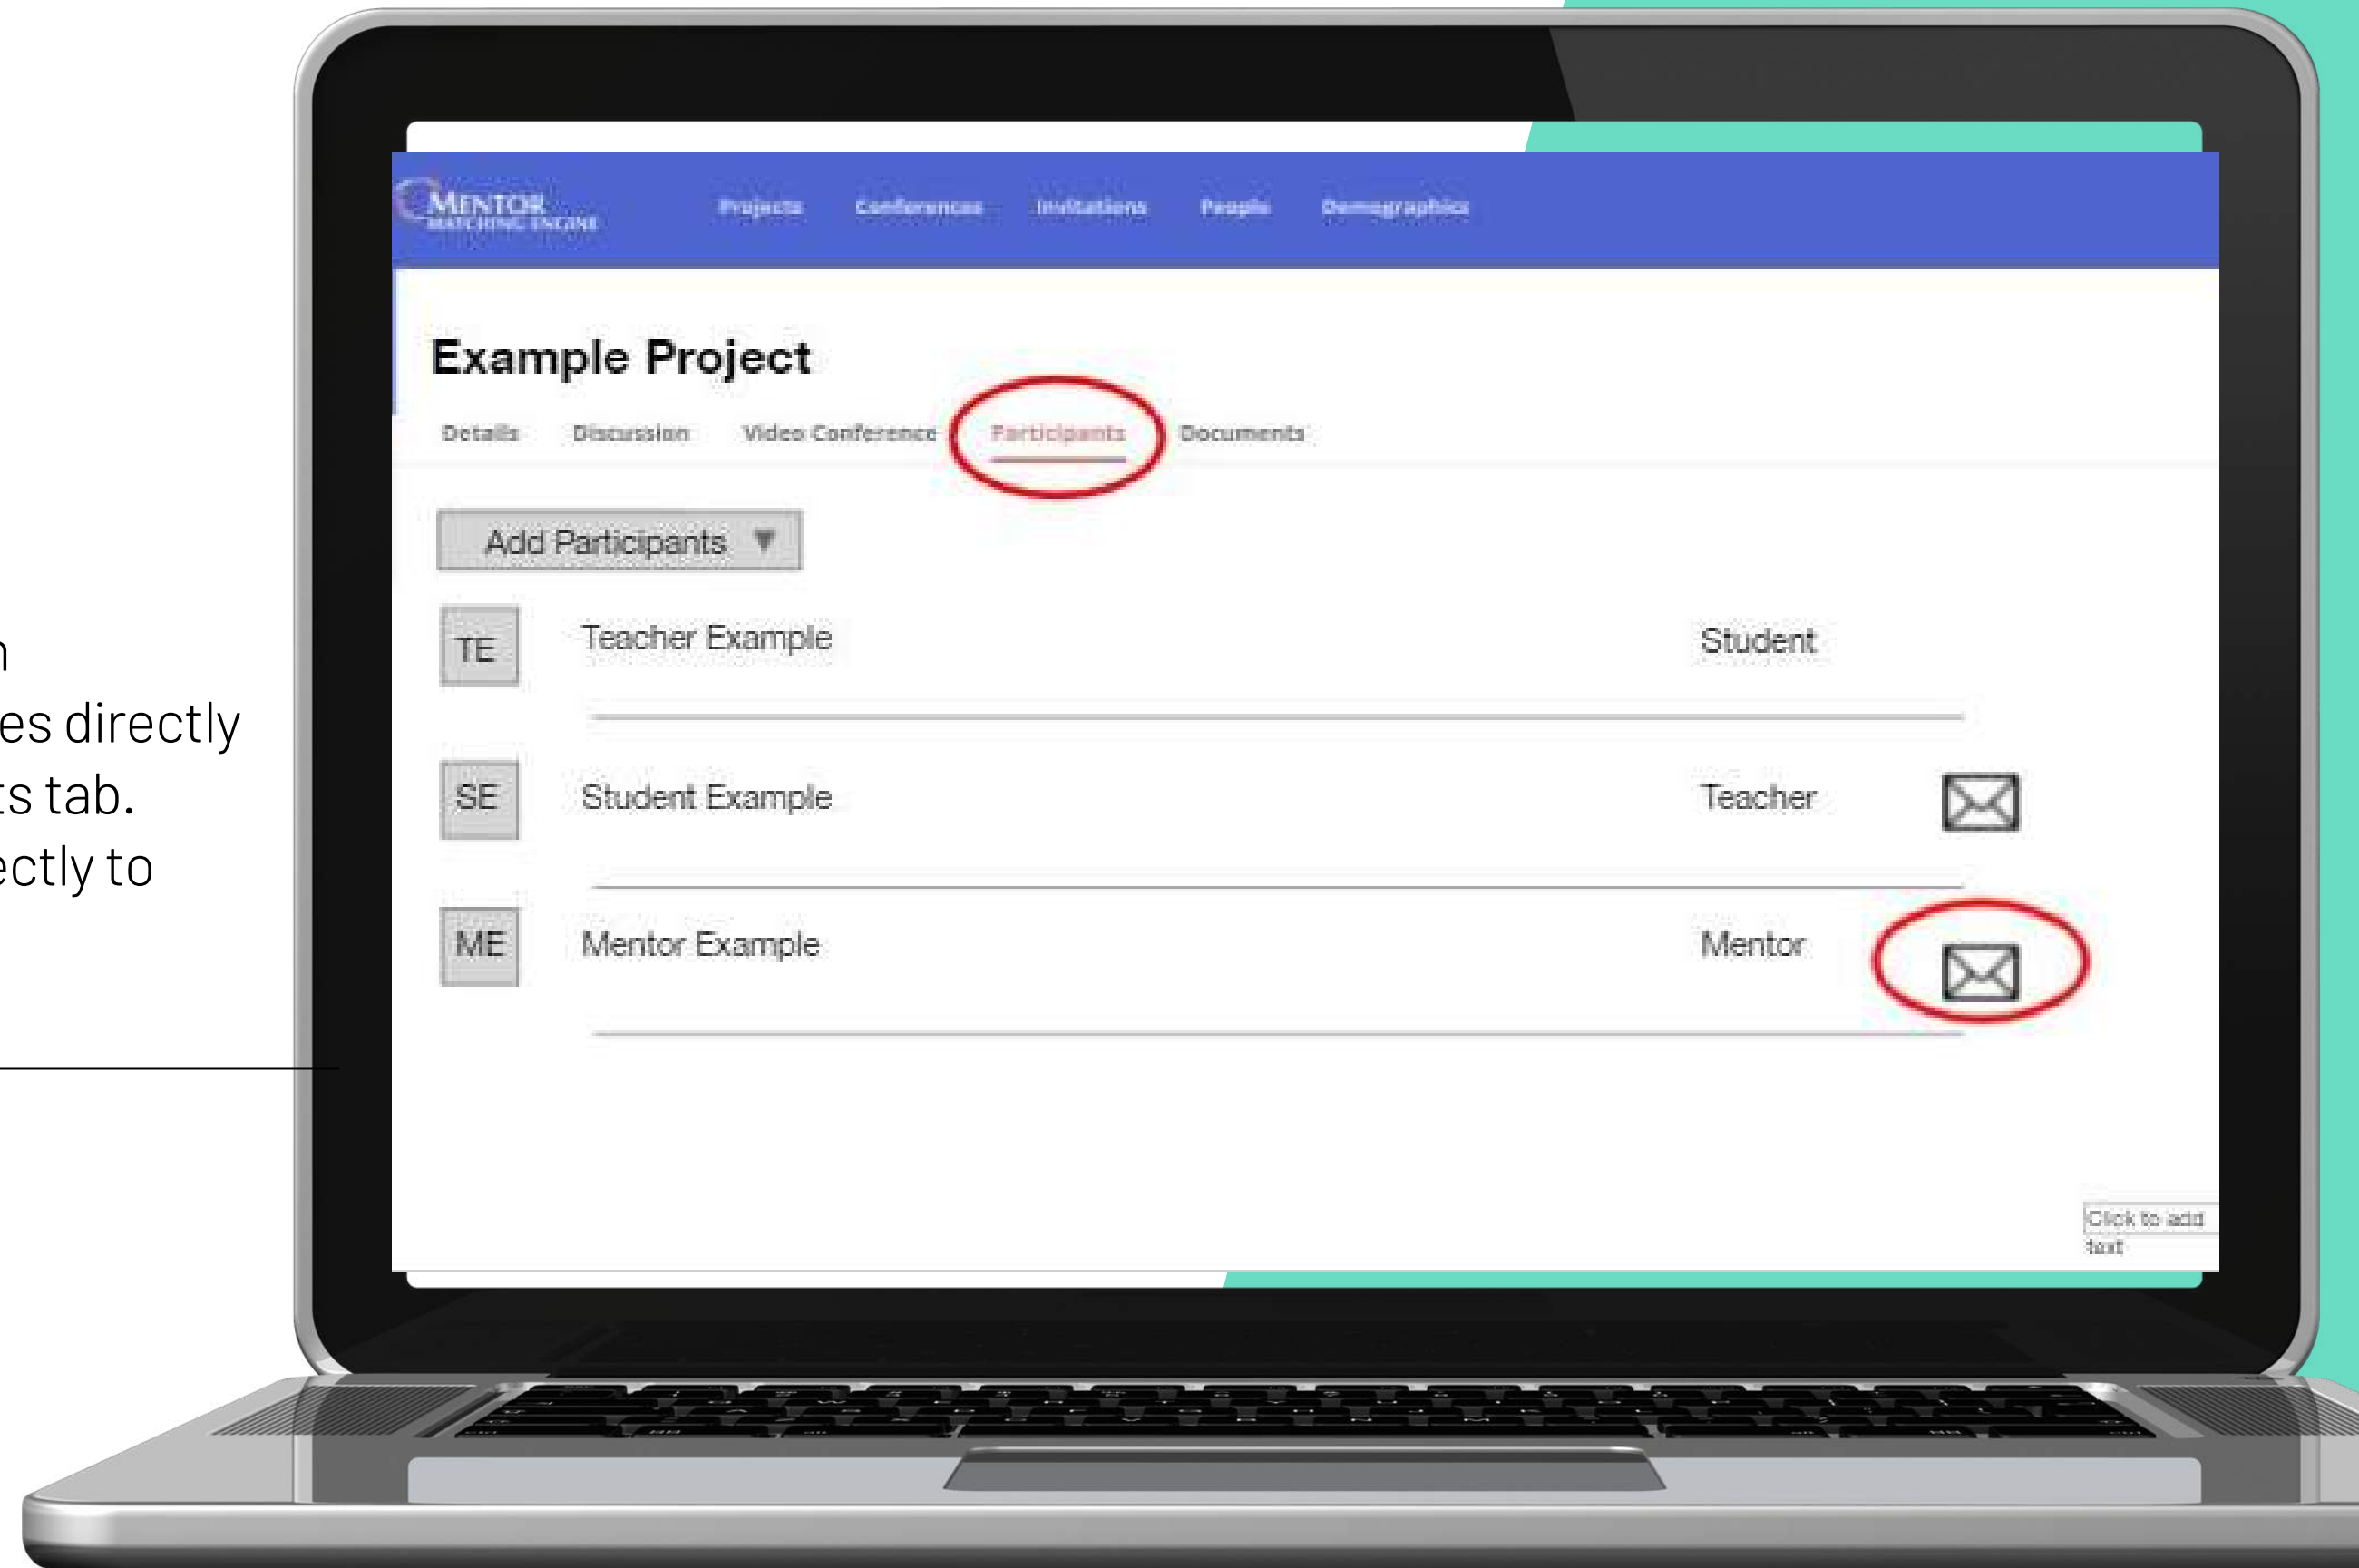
n
es directly
ts tab.
ectly to

MENTOR MATCHING ENGINE

Projects Conferences Invitations People Demographics

Example Project

Details Discussion Video Conference Participants Documents

Add Participants ▼

| TE | Teacher Example | Student |
|---|---|---|
| SE | Student Example | Teacher |
| ME | Mentor Example | Mentor |

Click to add text